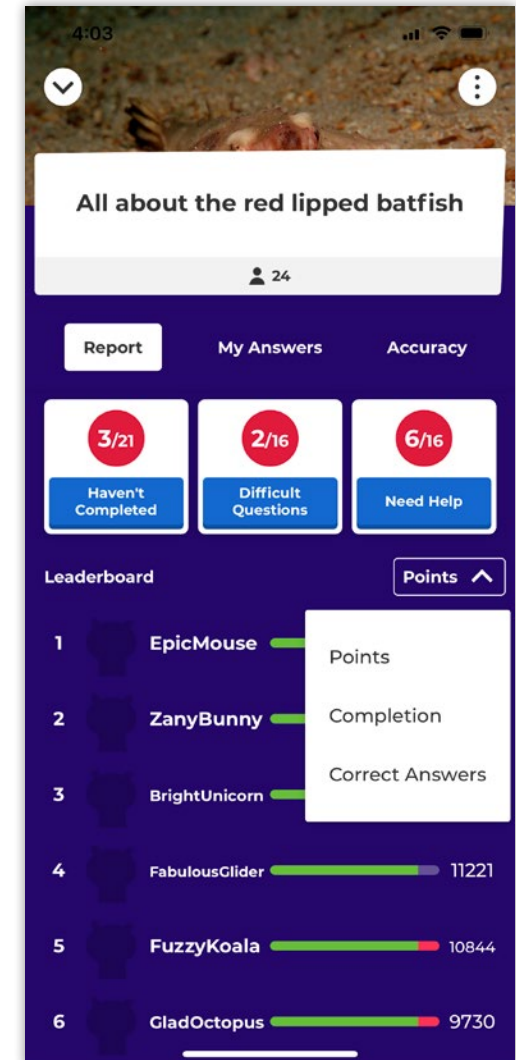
4:03

All about the red lipped batfish

24

Report

My Answers

Accuracy

3/21

Haven't Completed

2/16

Difficult Questions

6/16

Need Help

Leaderboard

Points

1 EpicMouse

2 ZanyBunny

3 BrightUnicorn

Points

Completion

Correct Answers

4 FabulousGlider 11221

5 FuzzyKoala 10844

6 GladOctopus 9730